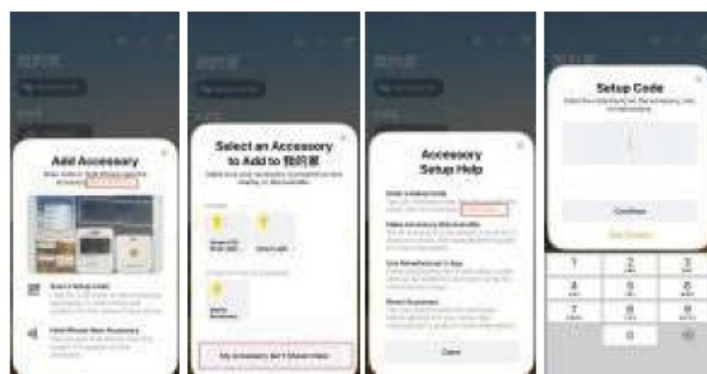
Add Accessory

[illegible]

Scan a Setup Code

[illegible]

Hold iPhone Near Accessory

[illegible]

Select an Accessory to Add to 我的家

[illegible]

My Accessory Isn't Shown Here

Accessory Setup Help

Enter Setup Code

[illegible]

Make Accessory Discoverable

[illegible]

Use Manufacturer's App

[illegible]

Scan Anyways

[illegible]

Cancel

Setup Code

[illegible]

Continue

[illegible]

| 1 | 2 ABC | 3 DEF |
|---|---|---|
| 4 GHI | 5 JKL | 6 MNO |
| 7 PQRS | 8 TUV | 9 WXYZ |
| | 0 | ⌫ |